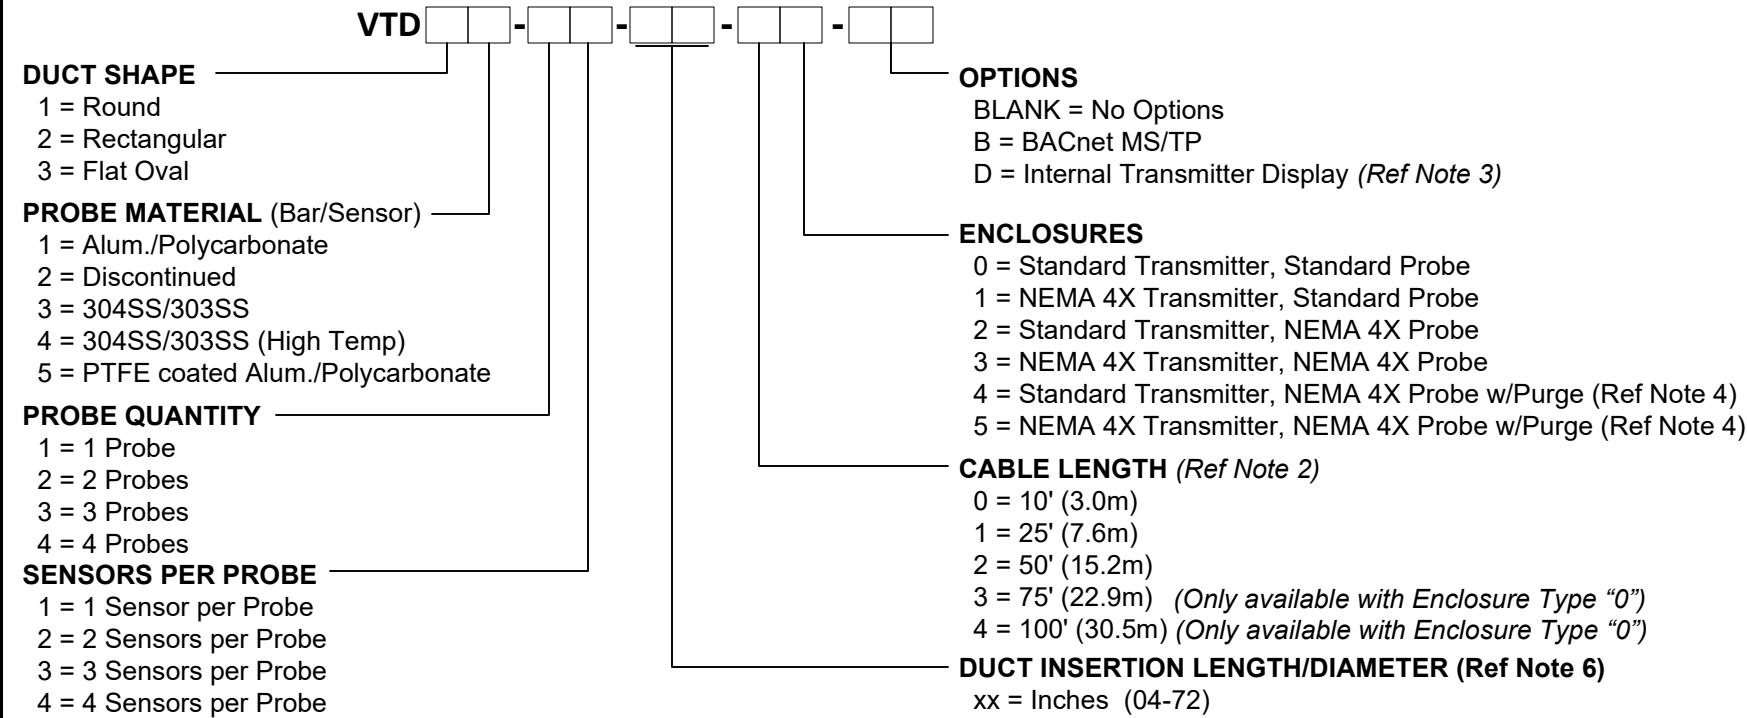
VTD - - - -

DUCT SHAPE
1 = Round
2 = Rectangular
3 = Flat Oval

PROBE MATERIAL (Bar/Sensor)
1 = Alum./Polycarbonate
2 = Discontinued
3 = 304SS/303SS
4 = 304SS/303SS (High Temp)
5 = PTFE coated Alum./Polycarbonate

PROBE QUANTITY
1 = 1 Probe
2 = 2 Probes
3 = 3 Probes
4 = 4 Probes

SENSORS PER PROBE
1 = 1 Sensor per Probe
2 = 2 Sensors per Probe
3 = 3 Sensors per Probe
4 = 4 Sensors per Probe

OPTIONS
BLANK = No Options
B = BACnet MS/TP
D = Internal Transmitter Display *(Ref Note 3)*

ENCLOSURES
0 = Standard Transmitter, Standard Probe
1 = NEMA 4X Transmitter, Standard Probe
2 = Standard Transmitter, NEMA 4X Probe
3 = NEMA 4X Transmitter, NEMA 4X Probe
4 = Standard Transmitter, NEMA 4X Probe w/Purge (Ref Note 4)
5 = NEMA 4X Transmitter, NEMA 4X Probe w/Purge (Ref Note 4)

CABLE LENGTH *(Ref Note 2)*
0 = 10' (3.0m)
1 = 25' (7.6m)
2 = 50' (15.2m)
3 = 75' (22.9m) *(Only available with Enclosure Type "0")*
4 = 100' (30.5m) *(Only available with Enclosure Type "0")*

DUCT INSERTION LENGTH/DIAMETER (Ref Note 6)
xx = Inches (04-72)